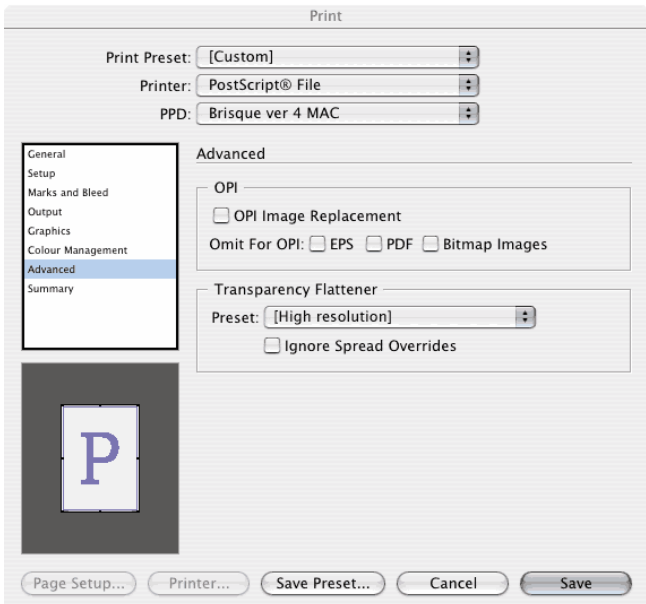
Print

Print Preset: [Custom]
Printer: PostScript® File
PPD: Brisque ver 4 MAC

General
Setup
Marks and Bleed
Output
Graphics
Colour Management
Advanced
Summary

Advanced

OPI
OPI Image Replacement
Omit For OPI: EPS PDF Bitmap Images

Transparency Flattener
Preset: [High resolution]
Ignore Spread Overrides

P

Page Setup... Printer... Save Preset... Cancel Save